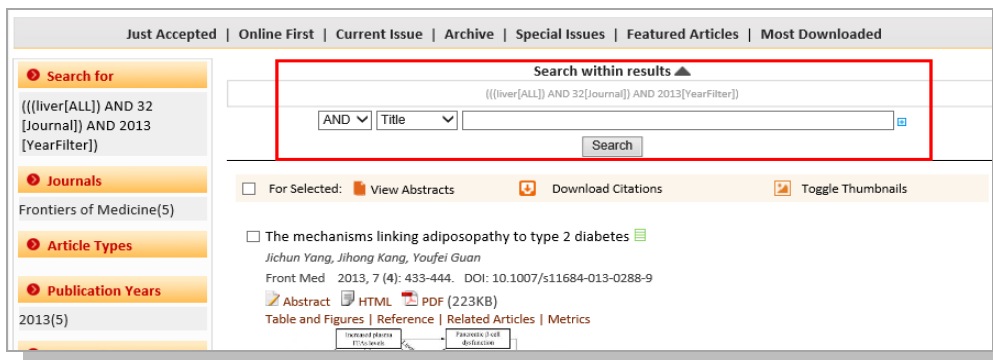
Just Accepted | Online First | Current Issue | Archive | Special Issues | Featured Articles | Most Downloaded

Search for

(((liver[ALL]) AND 32 [Journal]) AND 2013 [YearFilter])

Journals

Frontiers of Medicine(5)

Article Types

Publication Years

2013(5)

Search within results

(((liver[ALL]) AND 32[Journal]) AND 2013[YearFilter])

AND Title

Search

For Selected: View Abstracts Download Citations Toggle Thumbnails

The mechanisms linking adiposopathy to type 2 diabetes

Jichun Yang, Jihong Kang, Youfei Guan

Front Med 2013, 7 (4): 433-444. DOI: 10.1007/s11684-013-0288-9

Abstract HTML PDF (223KB)

Table and Figures | Reference | Related Articles | Metrics

Increased plasma FFAs levels

Pancreatic β-cell dysfunction

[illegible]